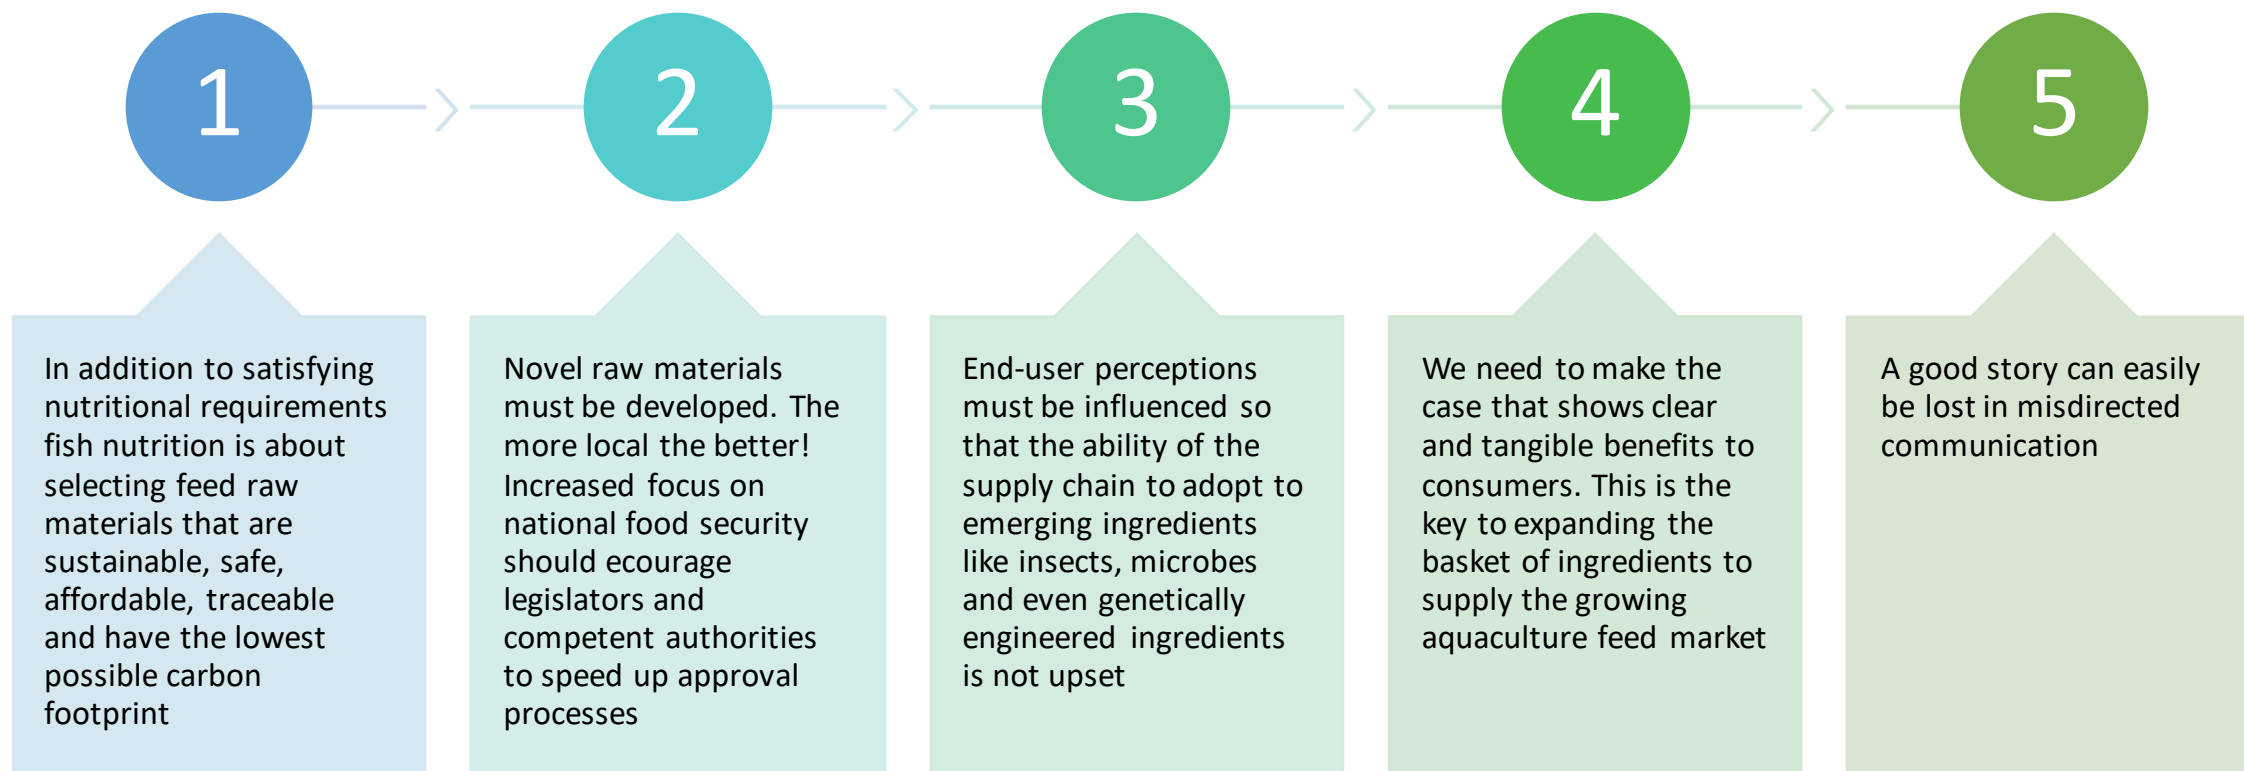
1

2

3

4

5

In addition to satisfying nutritional requirements fish nutrition is about selecting feed raw materials that are sustainable, safe, affordable, traceable and have the lowest possible carbon footprint

Novel raw materials must be developed. The more local the better! Increased focus on national food security should ecourage legislators and competent authorities to speed up approval processes

End-user perceptions must be influenced so that the ability of the supply chain to adopt to emerging ingredients like insects, microbes and even genetically engineered ingredients is not upset

We need to make the case that shows clear and tangible benefits to consumers. This is the key to expanding the basket of ingredients to supply the growing aquaculture feed market

A good story can easily be lost in misdirected communication